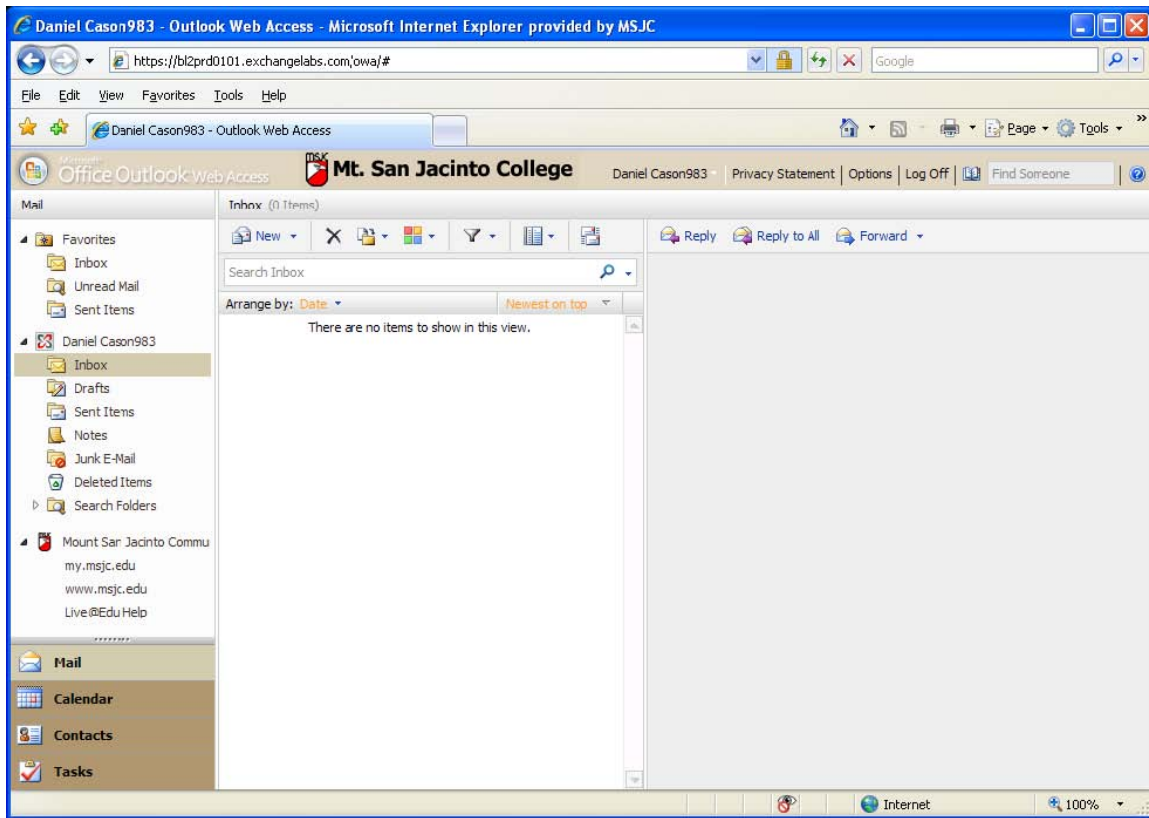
Daniel Cason983 - Outlook Web Access - Microsoft Internet Explorer provided by MSJC

https://bl2prd0101.exchangelabs.com/owa/#

Google

File Edit View Favorites Tools Help

Daniel Cason983 - Outlook Web Access

Page Tools

Microsoft Office Outlook Web Access

MSJC Mt. San Jacinto College

Daniel Cason983 | Privacy Statement | Options | Log Off | Find Someone

Mail

Inbox (0 Items)

Favorites
Inbox
Unread Mail
Sent Items

Daniel Cason983
Inbox
Drafts
Sent Items
Notes
Junk E-Mail
Deleted Items
Search Folders

Mount San Jacinto Commu
my.msjc.edu
www.msjc.edu
Live@Edu Help

Mail
Calendar
Contacts
Tasks

New

Search Inbox

Arrange by: Date

Newest on top

There are no items to show in this view.

Reply Reply to All Forward

Internet

100%